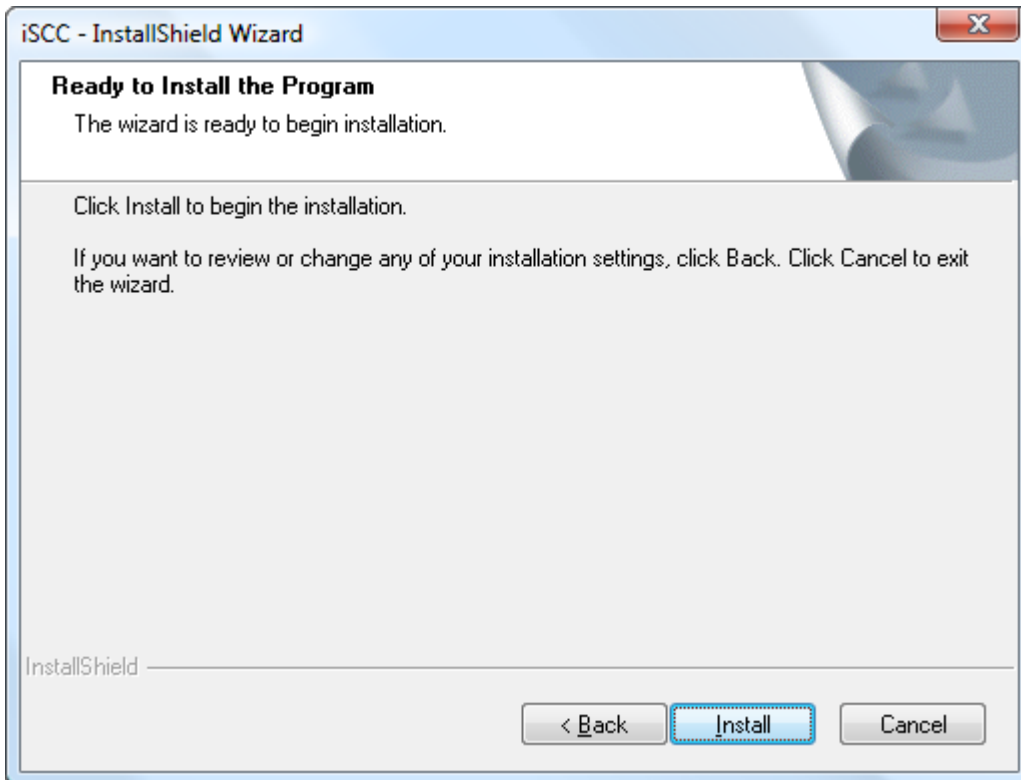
iSCC - InstallShield Wizard

**Ready to Install the Program**

The wizard is ready to begin installation.

Click Install to begin the installation.

If you want to review or change any of your installation settings, click Back. Click Cancel to exit the wizard.

InstallShield

< Back

Install

Cancel